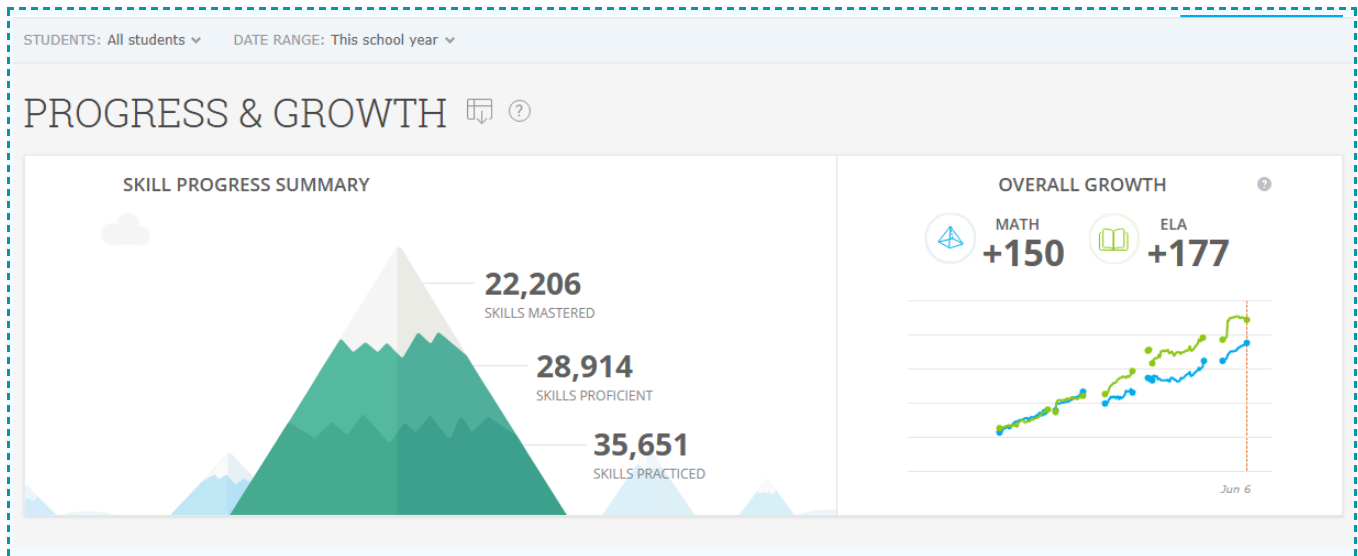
STUDENTS: All students DATE RANGE: This school year

PROGRESS & GROWTH

SKILL PROGRESS SUMMARY

22,206
SKILLS MASTERED

28,914
SKILLS PROFICIENT

35,651
SKILLS PRACTICED

OVERALL GROWTH

MATH
+150

ELA
+177

Jun 6